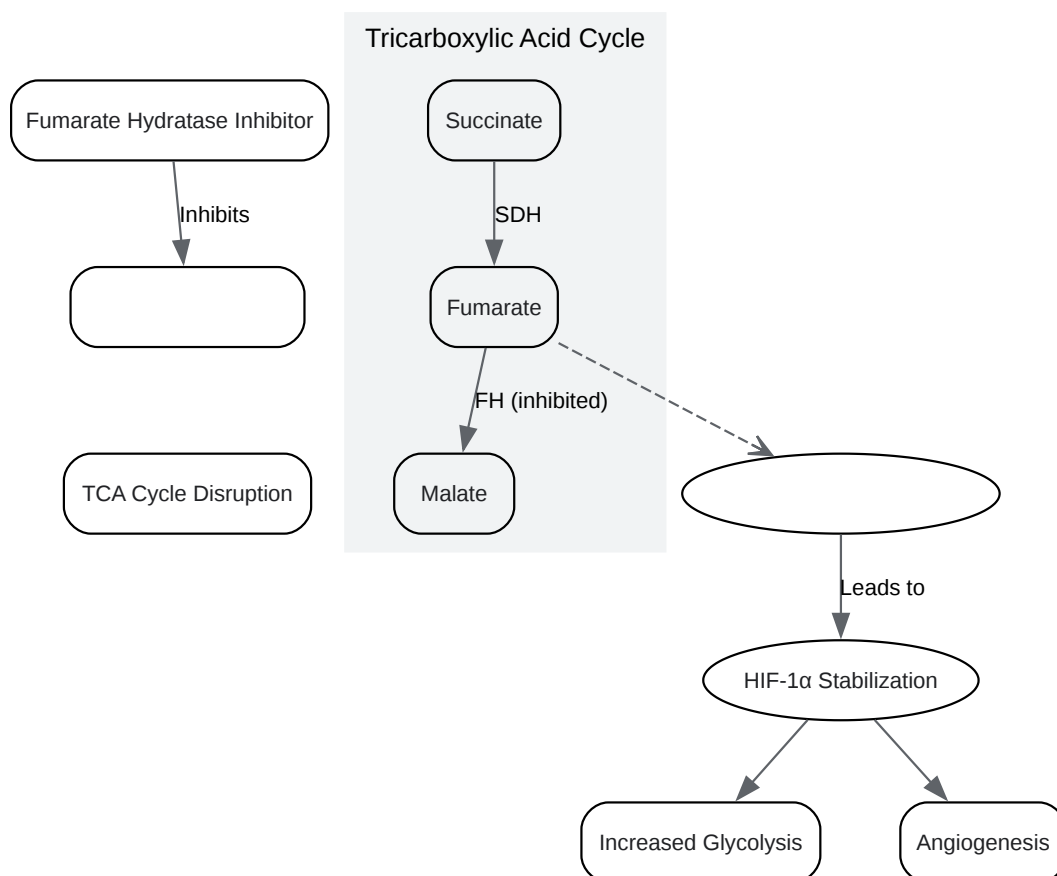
Tricarboxylic Acid Cycle

Fumarate Hydratase Inhibitor

Inhibits

Succinate

SDH

Fumarate

FH (inhibited)

Malate

TCA Cycle Disruption

Leads to

HIF-1α Stabilization

Increased Glycolysis

Angiogenesis